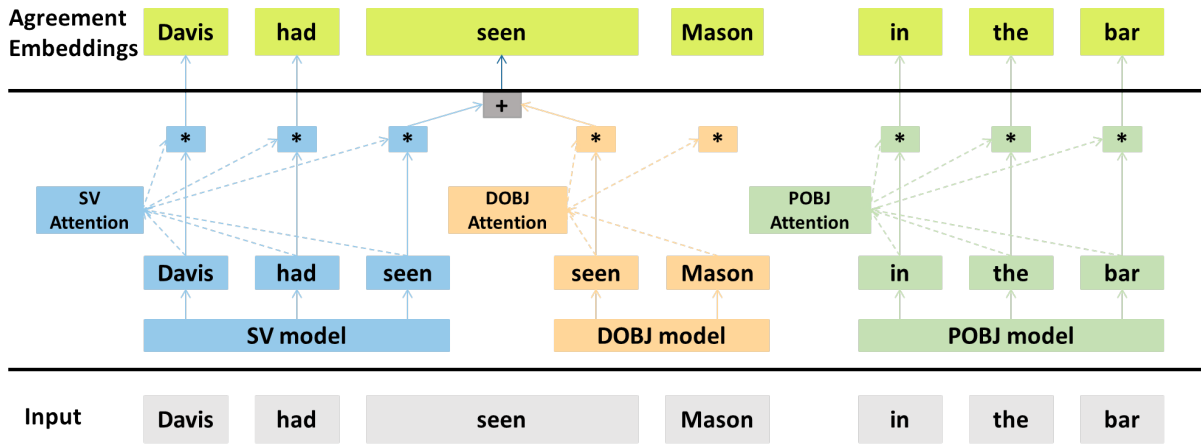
Agreement Embeddings

Davis had seen Mason in the bar

+

* * * * * * * *

SV Attention

DOBJ Attention

POBJ Attention

Davis had seen seen Mason in the bar

SV model

DOBJ model

POBJ model

Input

Davis had seen Mason in the bar